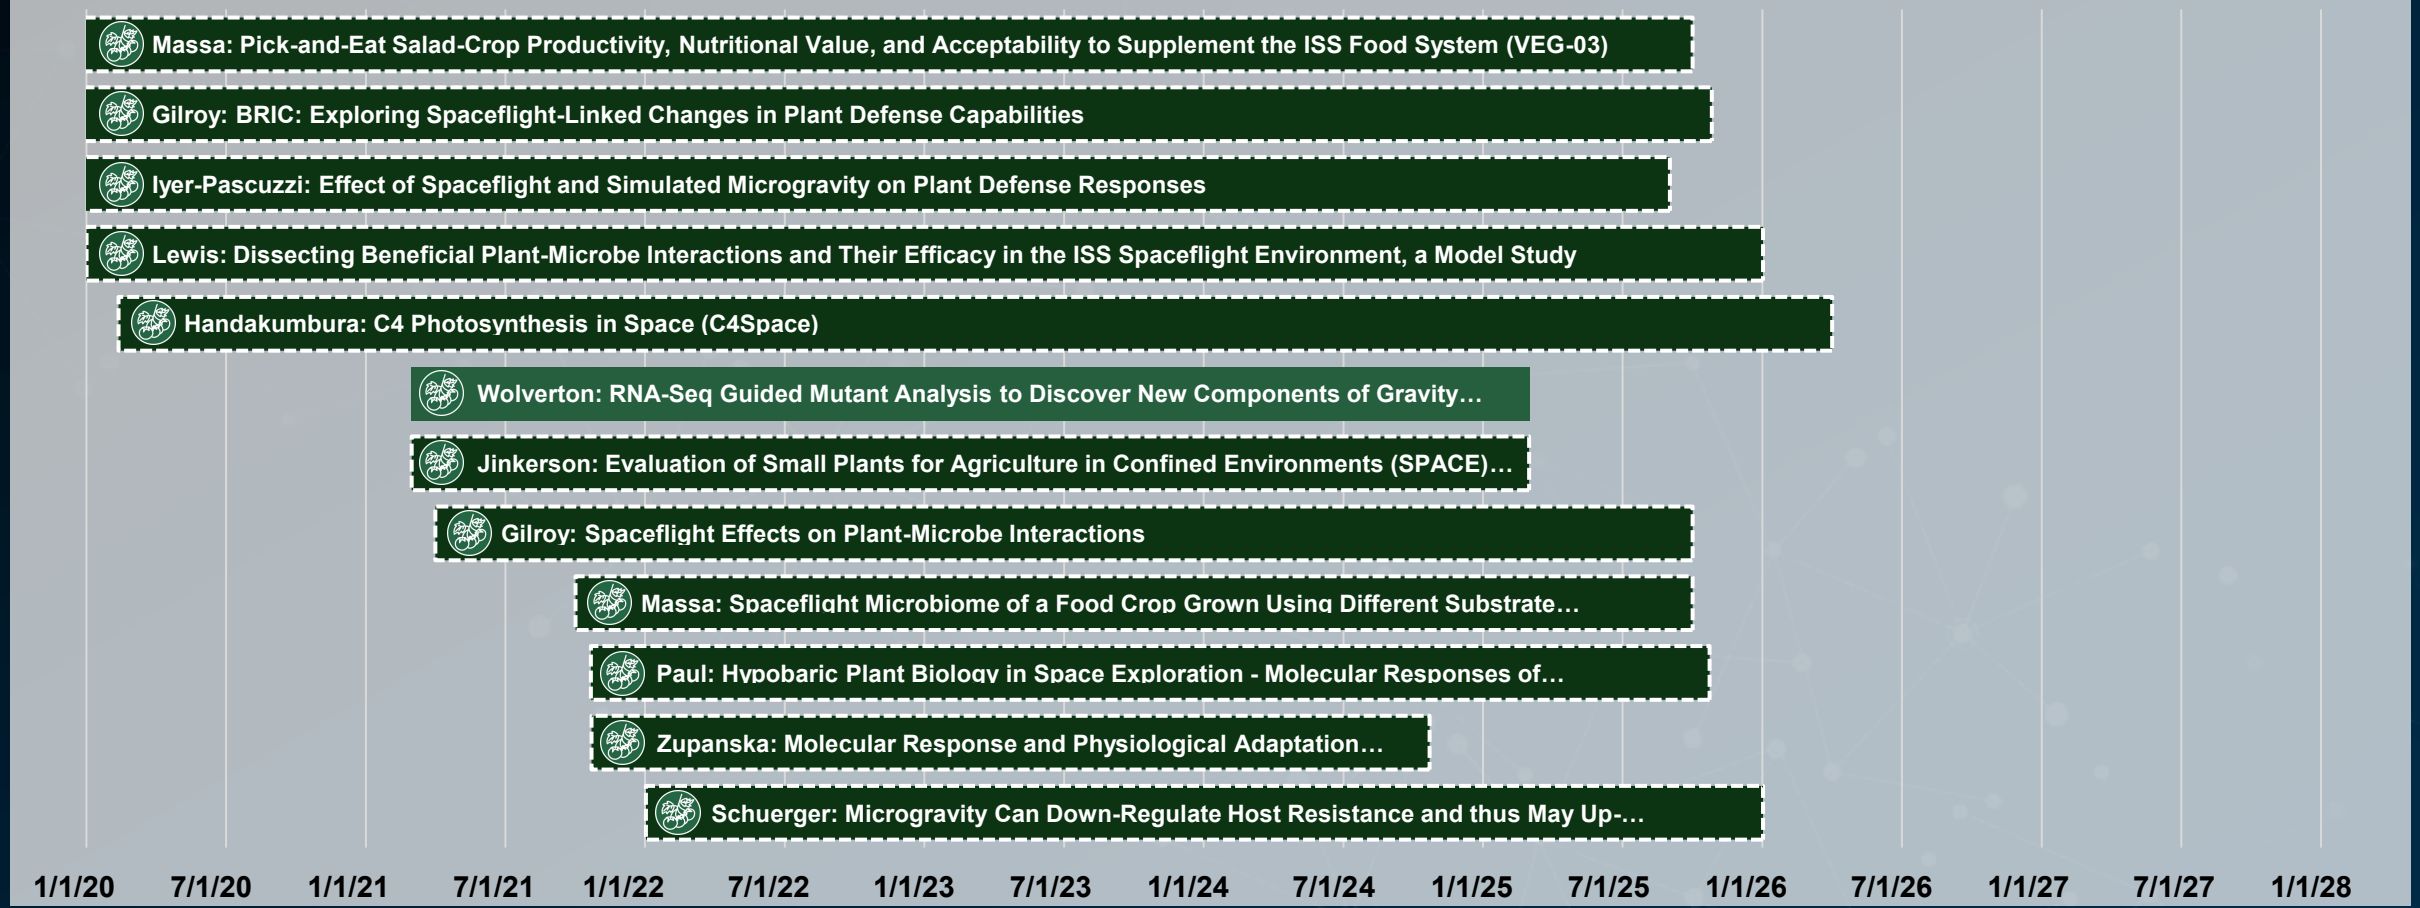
Massa: Pick-and-Eat Salad-Crop Productivity, Nutritional Value, and Acceptability to Supplement the ISS Food System (VEG-03)

Gilroy: BRIC: Exploring Spaceflight-Linked Changes in Plant Defense Capabilities

Iyer-Pascuzzi: Effect of Spaceflight and Simulated Microgravity on Plant Defense Responses

Lewis: Dissecting Beneficial Plant-Microbe Interactions and Their Efficacy in the ISS Spaceflight Environment, a Model Study

Handakumbura: C4 Photosynthesis in Space (C4Space)

Wolverton: RNA-Seq Guided Mutant Analysis to Discover New Components of Gravity…

Jinkerson: Evaluation of Small Plants for Agriculture in Confined Environments (SPACE)…

Gilroy: Spaceflight Effects on Plant-Microbe Interactions

Massa: Spaceflight Microbiome of a Food Crop Grown Using Different Substrate…

Paul: Hypobaric Plant Biology in Space Exploration - Molecular Responses of…

Zupanska: Molecular Response and Physiological Adaptation…

Schuerger: Microgravity Can Down-Regulate Host Resistance and thus May Up-…

1/1/20 7/1/20 1/1/21 7/1/21 1/1/22 7/1/22 1/1/23 7/1/23 1/1/24 7/1/24 1/1/25 7/1/25 1/1/26 7/1/26 1/1/27 7/1/27 1/1/28